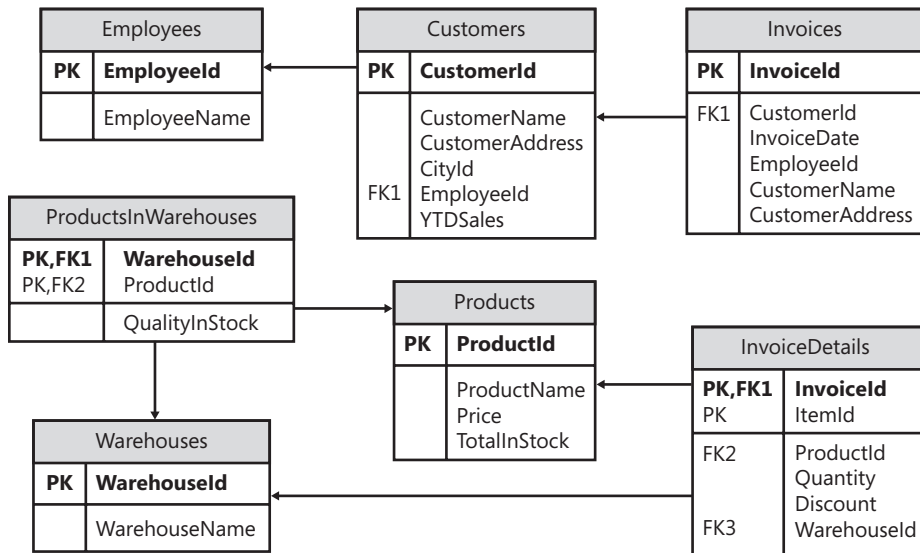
Employees

| PK | EmployeeId |
|---|---|
| | EmployeeName |

Customers

| PK | CustomerId |
|---|---|
| FK1 | CustomerName CustomerAddress CityId EmployeeId YTDSales |

Invoices

| PK | InvoiceId |
|---|---|
| FK1 | CustomerId InvoiceDate EmployeeId CustomerName CustomerAddress |

ProductsInWarehouses

| PK,FK1 PK,FK2 | WarehouseId ProductId |
|---|---|
| | QualityInStock |

Products

| PK | ProductId |
|---|---|
| | ProductName Price TotalInStock |

InvoiceDetails

| PK,FK1 PK | InvoiceId ItemId |
|---|---|
| FK2 FK3 | ProductId Quantity Discount WarehouseId |

Warehouses

| PK | WarehouseId |
|---|---|
| | WarehouseName |